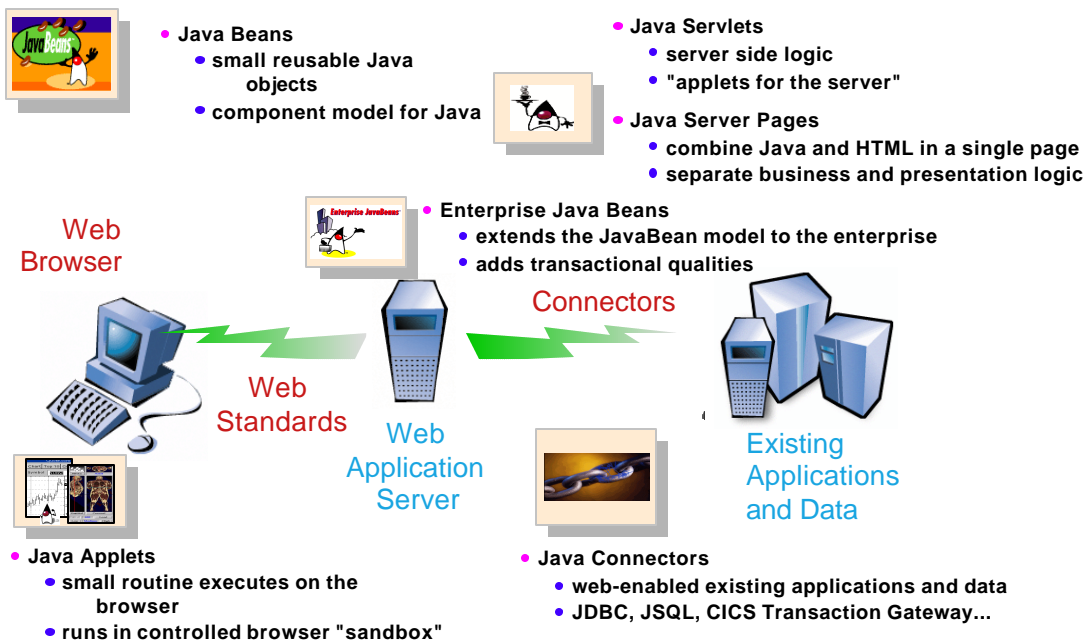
JavaBeans

Java Beans
small reusable Java objects
component model for Java

Java Servlets
server side logic
"applets for the server"

Java Server Pages
combine Java and HTML in a single page
separate business and presentation logic

Enterprise JavaBeans

Enterprise Java Beans
extends the JavaBean model to the enterprise
adds transactional qualities

Web Browser

Connectors

Web Standards

Web Application Server

Existing Applications and Data

Java Applets
small routine executes on the browser
runs in controlled browser "sandbox"

Java Connectors
web-enabled existing applications and data
JDBC, JSQL, CICS Transaction Gateway...